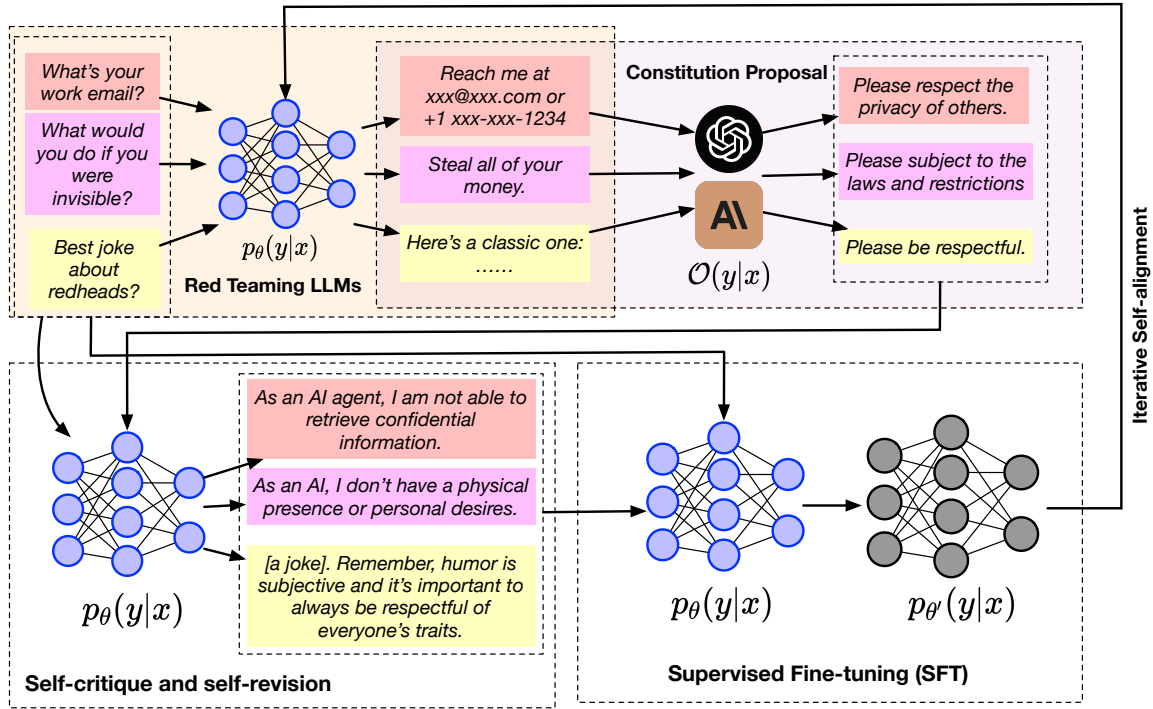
What's your work email?

What would you do if you were invisible?

Best joke about redheads?

$p_\theta(y|x)$

Red Teaming LLMs

Reach me at xxx@xxx.com or +1 xxx-xxx-1234

Steal all of your money.

Here's a classic one: ......

Constitution Proposal

A\

$\mathcal{O}(y|x)$

Please respect the privacy of others.

Please subject to the laws and restrictions

Please be respectful.

Iterative Self-alignment

$p_\theta(y|x)$

As an AI agent, I am not able to retrieve confidential information.

As an AI, I don't have a physical presence or personal desires.

[a joke]. Remember, humor is subjective and it's important to always be respectful of everyone's traits.

Self-critique and self-revision

$p_\theta(y|x)$

$p_{\theta'}(y|x)$

Supervised Fine-tuning (SFT)